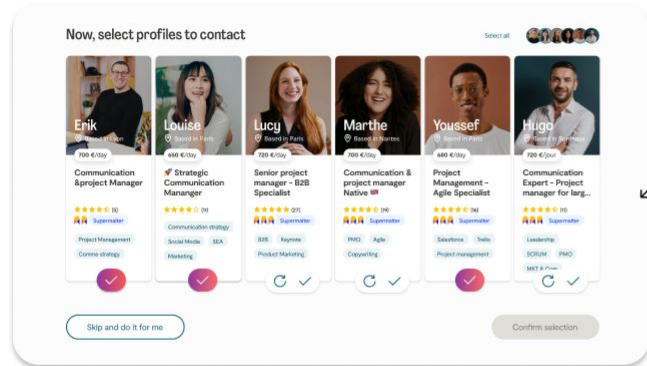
Now, select profiles to contact

Select all

Erik
Based in Lyon
700 €/day
Communication &project Manager
★★★★★ (5)
Supermalter
Project Management
Comms strategy

Louise
Based in Paris
650 €/day
🚀 Strategic Communication Manager
★★★★ (11)
Communication strategy
Social Media
SEA
Marketing

Lucy
Based in Paris
720 €/day
Senior project manager - B2B Specialist
★★★★★ (27)
Supermalter
B2B
Keynote
Product Marketing

Marthe
Based in Nantes
700 €/day
Communication & project manager Native
★★★★★ (19)
Supermalter
PMO
Agile
Copywriting

Youssef
Based in Paris
480 €/day
Project Management - Agile Specialist
★★★★★
Supermalter
Salesforce
Trello
Project management

Hugo
Based in Bordeaux
720 €/jour
Communication Expert - Project manager for larg...
★★★★★ (11)
Supermalter
Leadership
SCRUM
PMO
MKT & Com

Skip and do it for me

Confirm selection